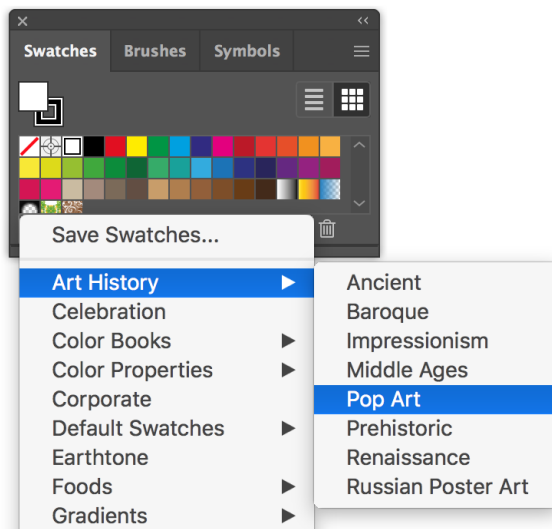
×
‹‹
Swatches
Brushes
Symbols

Save Swatches...
Art History
Celebration
Color Books
Color Properties
Corporate
Default Swatches
Earthtone
Foods
Gradients

Ancient
Baroque
Impressionism
Middle Ages
Pop Art
Prehistoric
Renaissance
Russian Poster Art